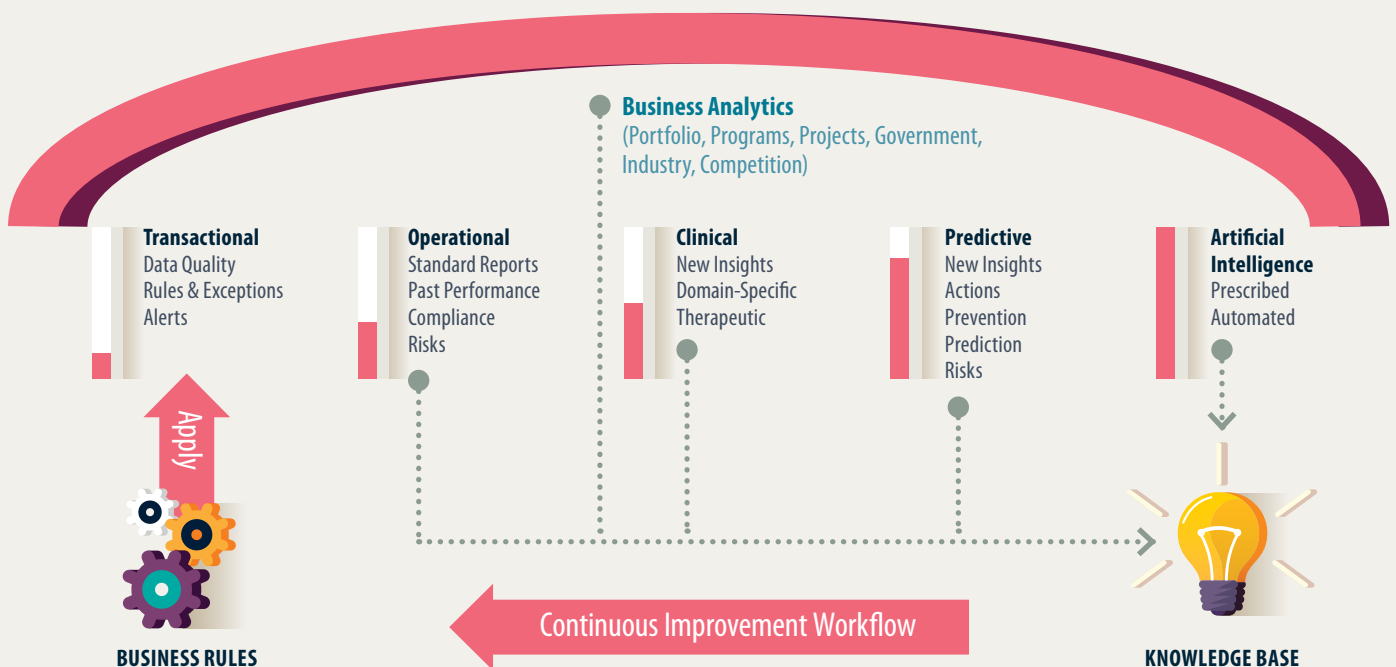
Business Analytics
(Portfolio, Programs, Projects, Government, Industry, Competition)

Transactional
Data Quality
Rules & Exceptions
Alerts

Operational
Standard Reports
Past Performance
Compliance
Risks

Clinical
New Insights
Domain-Specific
Therapeutic

Predictive
New Insights
Actions
Prevention
Prediction
Risks

Artificial Intelligence
Prescribed
Automated

Apply

Continuous Improvement Workflow

BUSINESS RULES

KNOWLEDGE BASE